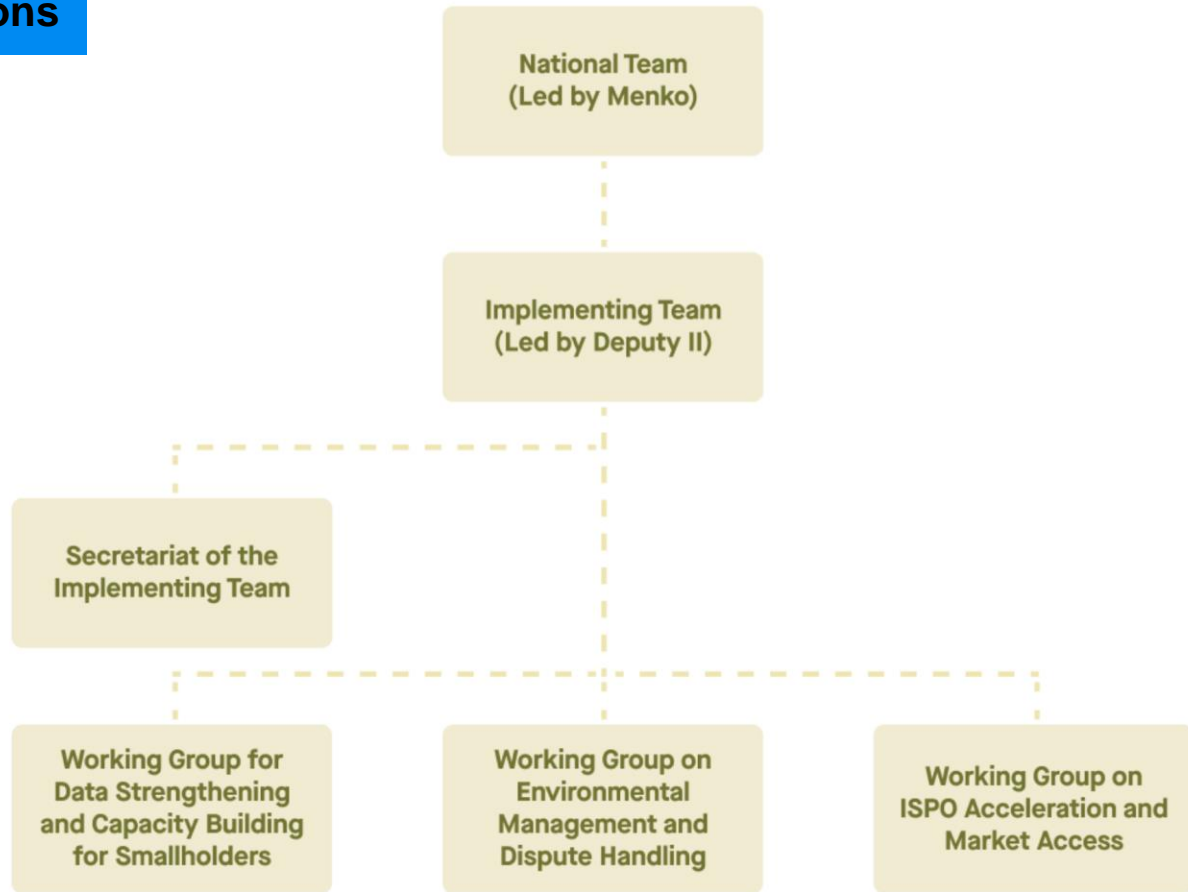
ons

National Team
(Led by Menko)

Implementing Team
(Led by Deputy II)

Secretariat of the Implementing Team

Working Group for Data Strengthening and Capacity Building for Smallholders

Working Group on Environmental Management and Dispute Handling

Working Group on ISPO Acceleration and Market Access